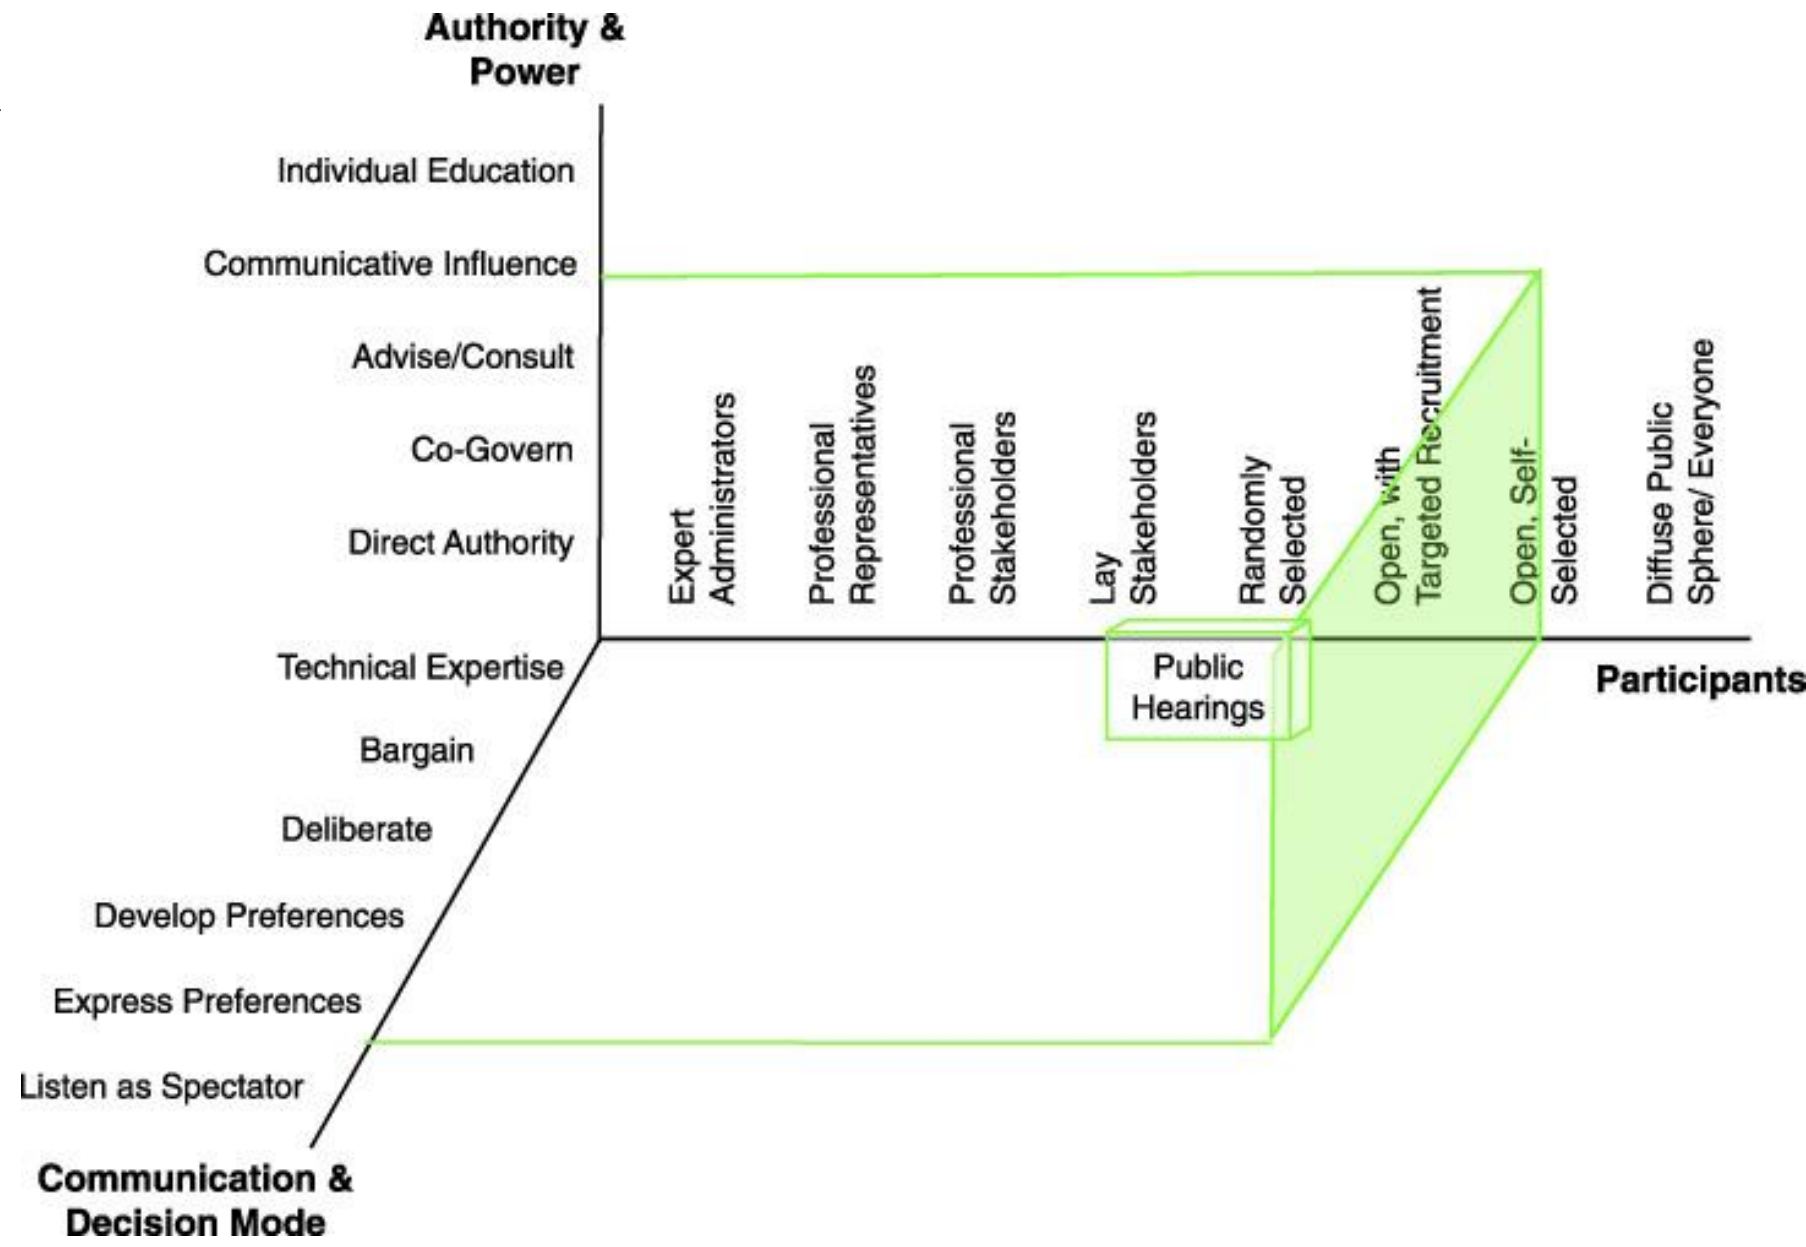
Authority & Power

Individual Education

Communicative Influence

Advise/Consult

Co-Govern

Direct Authority

Expert Administrators

Professional Representatives

Professional Stakeholders

Lay Stakeholders

Randomly Selected

Open, with Targeted Recruitment

Open, Self-Selected

Diffuse Public Sphere/ Everyone

Technical Expertise

Public Hearings

Participants

Bargain

Deliberate

Develop Preferences

Express Preferences

Listen as Spectator

Communication & Decision Mode